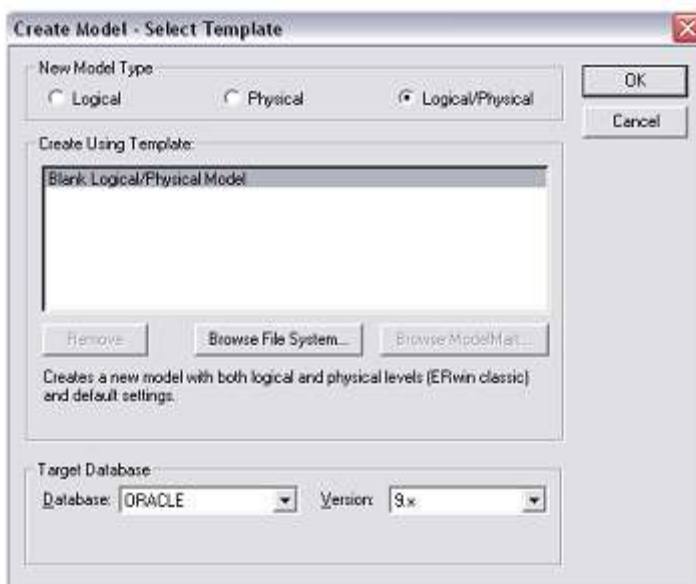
Create Model - Select Template

New Model Type

Logical

Physical

Logical/Physical

OK

Cancel

Create Using Template:

Blank Logical/Physical Model

Remove

Browse File System...

Browse ModelMart...

Creates a new model with both logical and physical levels (ERwin classic) and default settings.

Target Database

Database: ORACLE

Version: 9.x